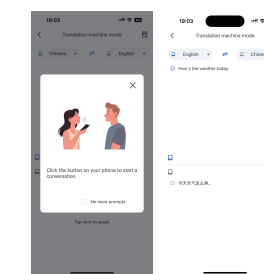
19:03

Translation machine mode

Chinese ⇄ English

Click the button on your phone to start a conversation.

No more prompts

Tap here to speak

19:03

Translation machine mode

English ⇄ Chine

How's the weather today.

今天天气怎么样。